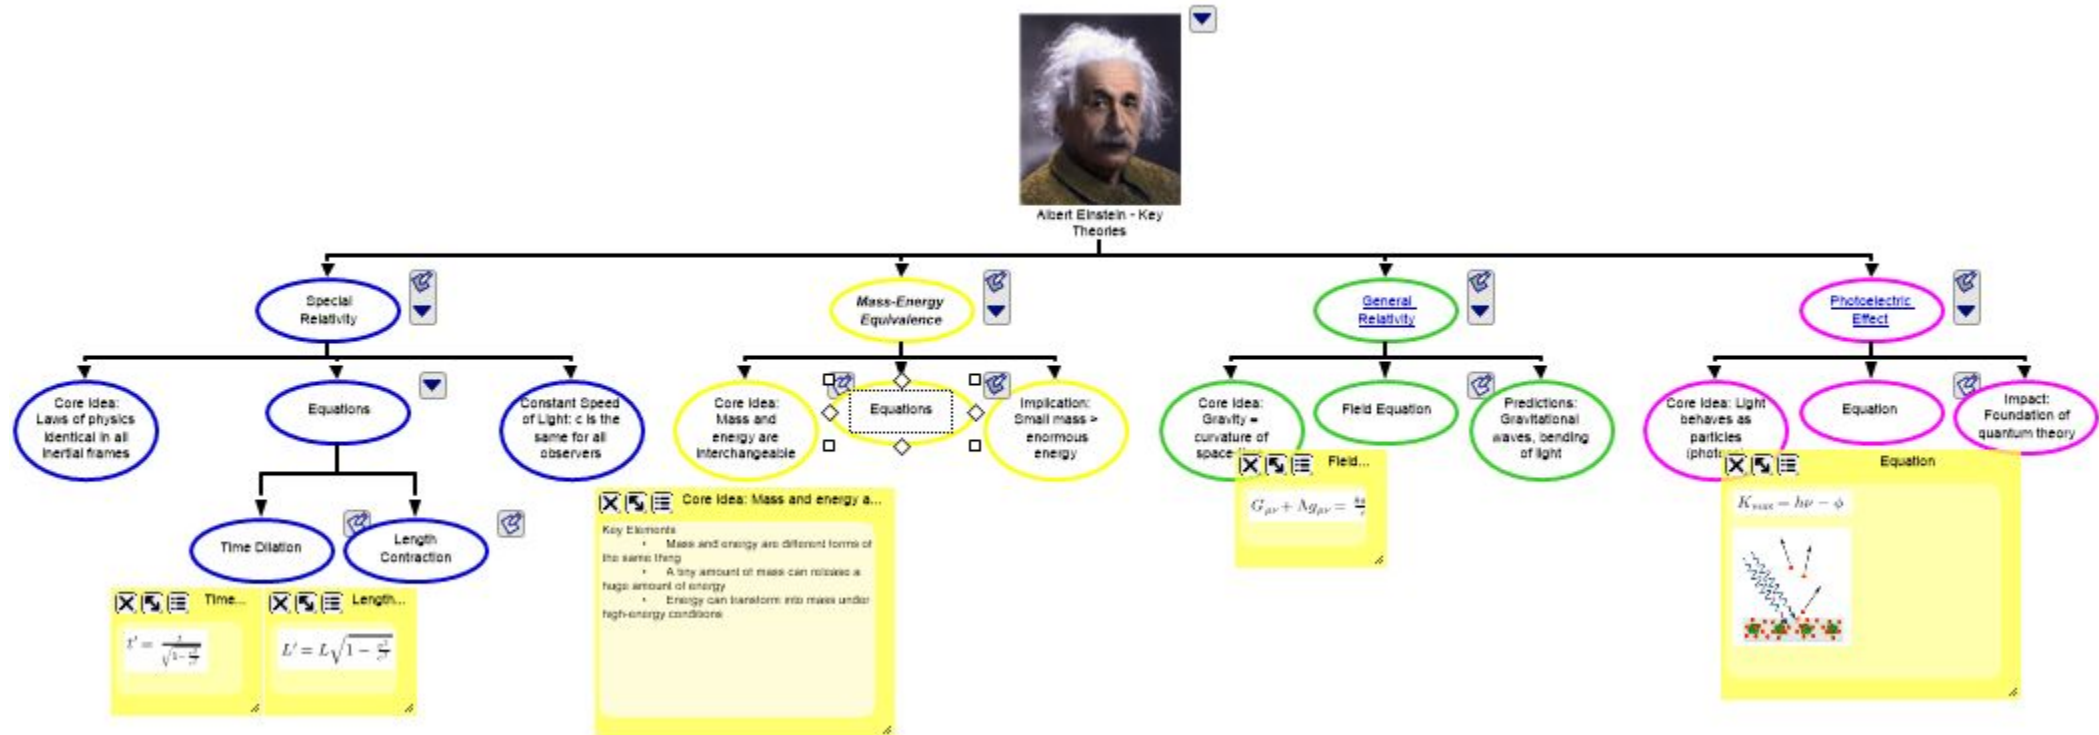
Albert Einstein - Key Theories

Special Relativity

Core Idea: Laws of physics identical in all inertial frames

Equations

Constant Speed of Light: c is the same for all observers

Time Dilation

Length Contraction

Time...

$t' = \frac{t}{\sqrt{1-\frac{v^2}{c^2}}}$

Length...

$L' = L\sqrt{1-\frac{v^2}{c^2}}$

Mass-Energy Equivalence

Core Idea: Mass and energy are interchangeable

Equations

Implication: Small mass > enormous energy

Core Idea: Mass and energy a...

Key Elements

• Mass and energy are different forms of the same thing

• A tiny amount of mass can release a huge amount of energy

• Energy can transform into mass under high-energy conditions

General Relativity

Core Idea: Gravity = curvature of space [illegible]

Field Equation

Predictions: Gravitational waves, bending of light

Field...

$G_{\mu\nu} + \Lambda g_{\mu\nu} = \frac{8\pi}{c}$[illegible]

Photoelectric Effect

Core Idea: Light behaves as particles (photo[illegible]

Equation

Impact: Foundation of quantum theory

Equation

$K_{max} = h\nu - \phi$